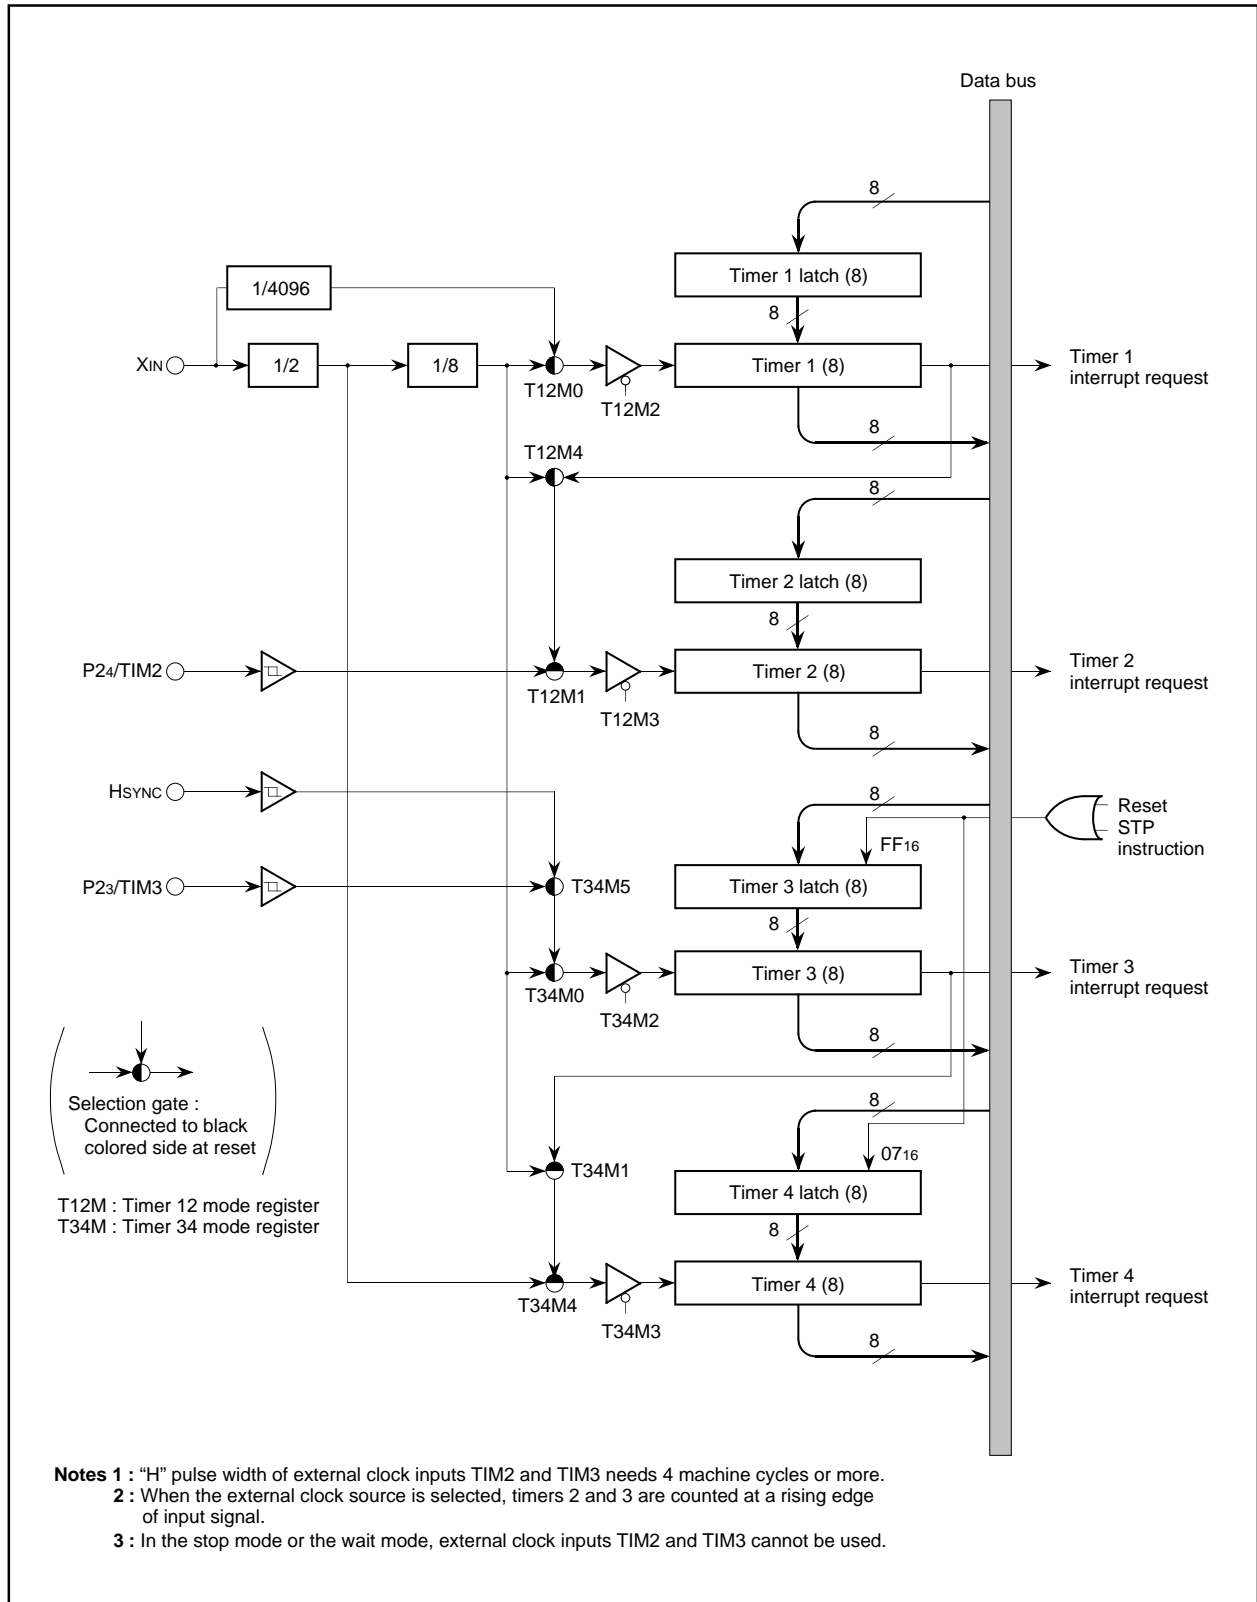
Data bus

8

Timer 1 latch (8)

1/4096

8

XIN

1/2

1/8

T12M0

T12M2

Timer 1 (8)

Timer 1 interrupt request

8

T12M4

8

Timer 2 latch (8)

8

P24/TIM2

T12M1

T12M3

Timer 2 (8)

Timer 2 interrupt request

8

HSYNC

8

Reset STP instruction

$FF_{16}$

P23/TIM3

T34M5

Timer 3 latch (8)

8

T34M0

T34M2

Timer 3 (8)

Timer 3 interrupt request

8

Selection gate : Connected to black colored side at reset

8

$07_{16}$

T34M1

Timer 4 latch (8)

T12M : Timer 12 mode register
T34M : Timer 34 mode register

8

T34M4

T34M3

Timer 4 (8)

Timer 4 interrupt request

8

Notes 1 : “H” pulse width of external clock inputs TIM2 and TIM3 needs 4 machine cycles or more.
2 : When the external clock source is selected, timers 2 and 3 are counted at a rising edge of input signal.
3 : In the stop mode or the wait mode, external clock inputs TIM2 and TIM3 cannot be used.